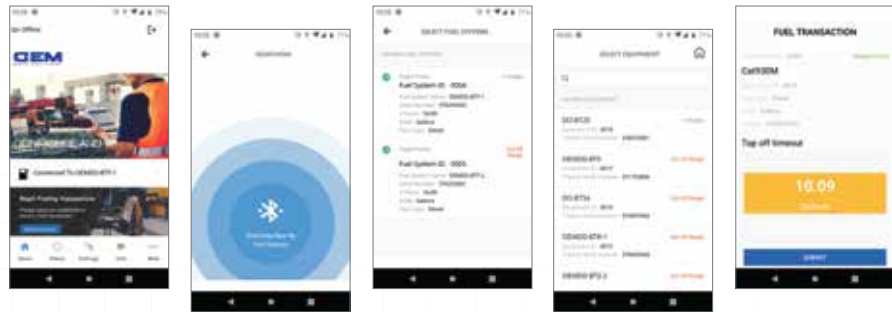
OEM

Connected To OEM00-BTF-1

Start Fueling Transaction

SELECT FUEL SYSTEMS

Fuel System ID : 0006

Fuel System ID : 0005

SELECT EQUIPMENT

00-BT25

OEM00-BT3

00-BT26

OEM00-BTF-1

OEM00-BT2-3

FUEL TRANSACTION

Cat930M

Top off timeout

10.09